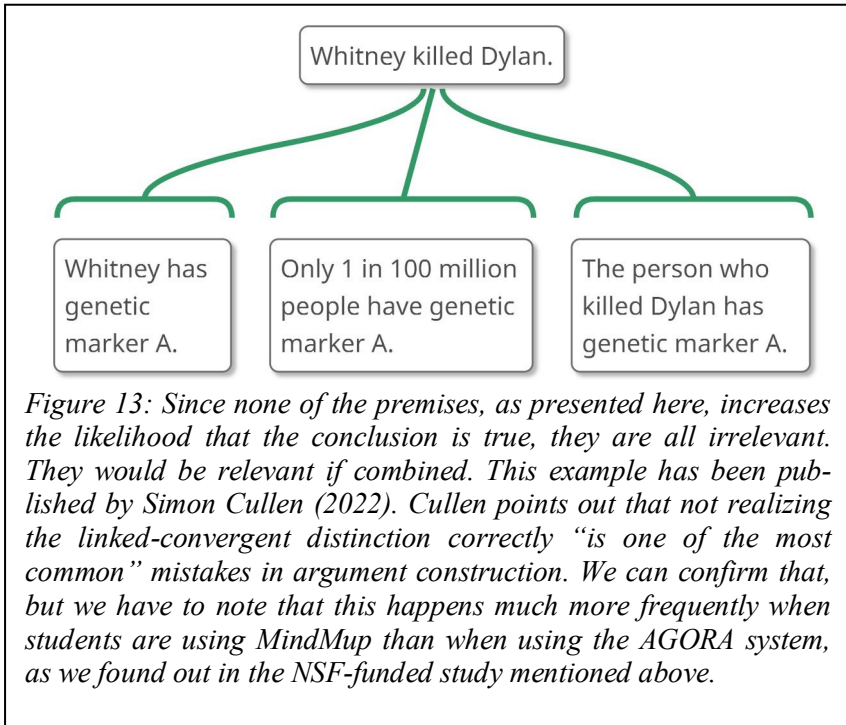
Whitney killed Dylan.

Whitney has genetic marker A.

Only 1 in 100 million people have genetic marker A.

The person who killed Dylan has genetic marker A.

Figure 13: Since none of the premises, as presented here, increases the likelihood that the conclusion is true, they are all irrelevant. They would be relevant if combined. This example has been published by Simon Cullen (2022). Cullen points out that not realizing the linked-convergent distinction correctly "is one of the most common" mistakes in argument construction. We can confirm that, but we have to note that this happens much more frequently when students are using MindMup than when using the AGORA system, as we found out in the NSF-funded study mentioned above.